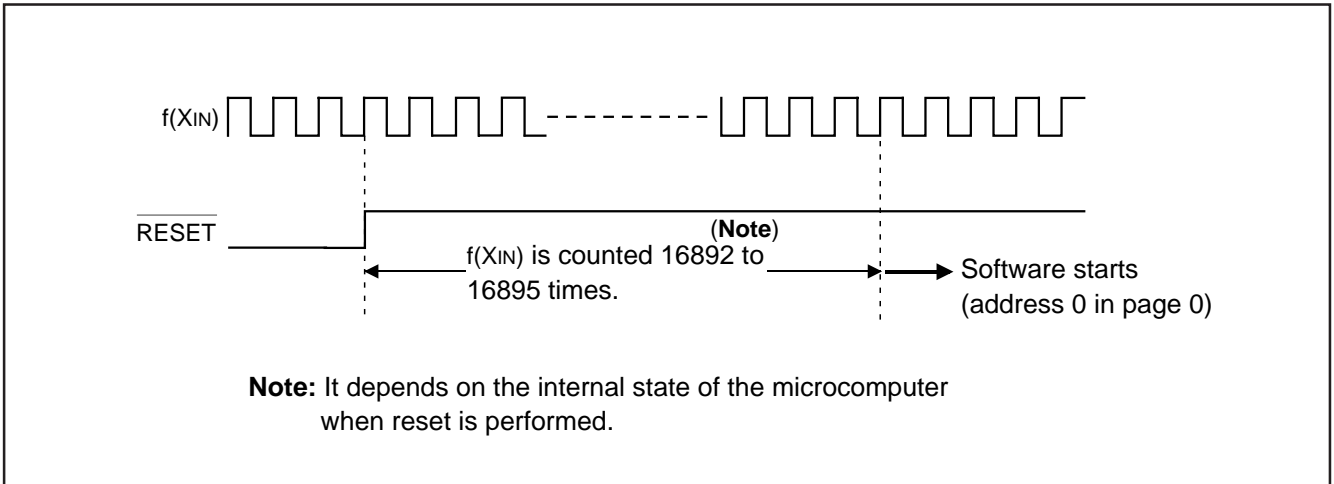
$f(X_{IN})$

$\overline{RESET}$

(**Note**)

$f(X_{IN})$ is counted 16892 to 16895 times.

Software starts (address 0 in page 0)

**Note:** It depends on the internal state of the microcomputer when reset is performed.